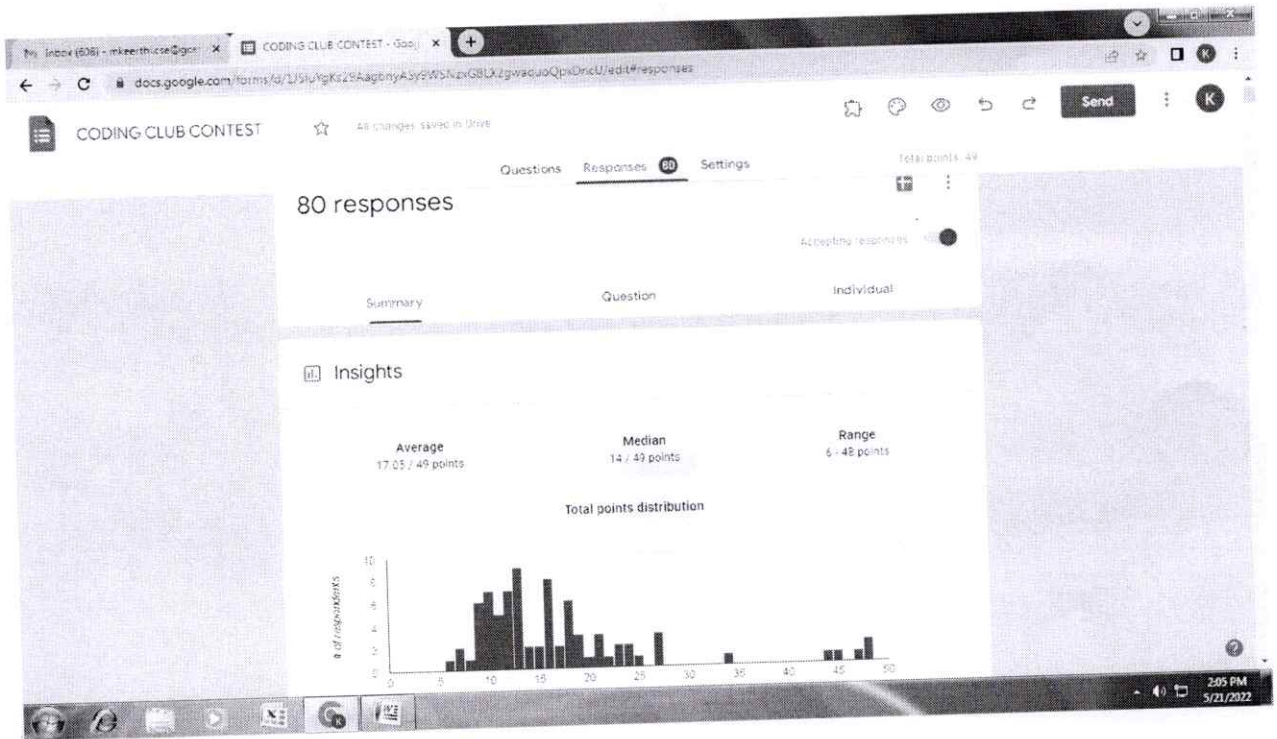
Inbox (606) - mkeerthicse@gcr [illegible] ×
CODING CLUB CONTEST - Goo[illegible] ×
docs.google.com/forms/d/1/SluYgKs29AagbnyASy9WSNzxGBLX2gwaduoQpxDncU/edit#responses
Send
K
CODING CLUB CONTEST
All changes saved in Drive
Questions
Responses 80
Settings
Total points: 49
80 responses
Accepting responses
Summary
Question
Individual
Insights
Average
17.05 / 49 points
Median
14 / 49 points
Range
6 - 48 points
Total points distribution
# of respondents
10
8
6
4
2
0
0
5
10
15
20
25
30
35
40
45
50
2:05 PM
5/21/2022